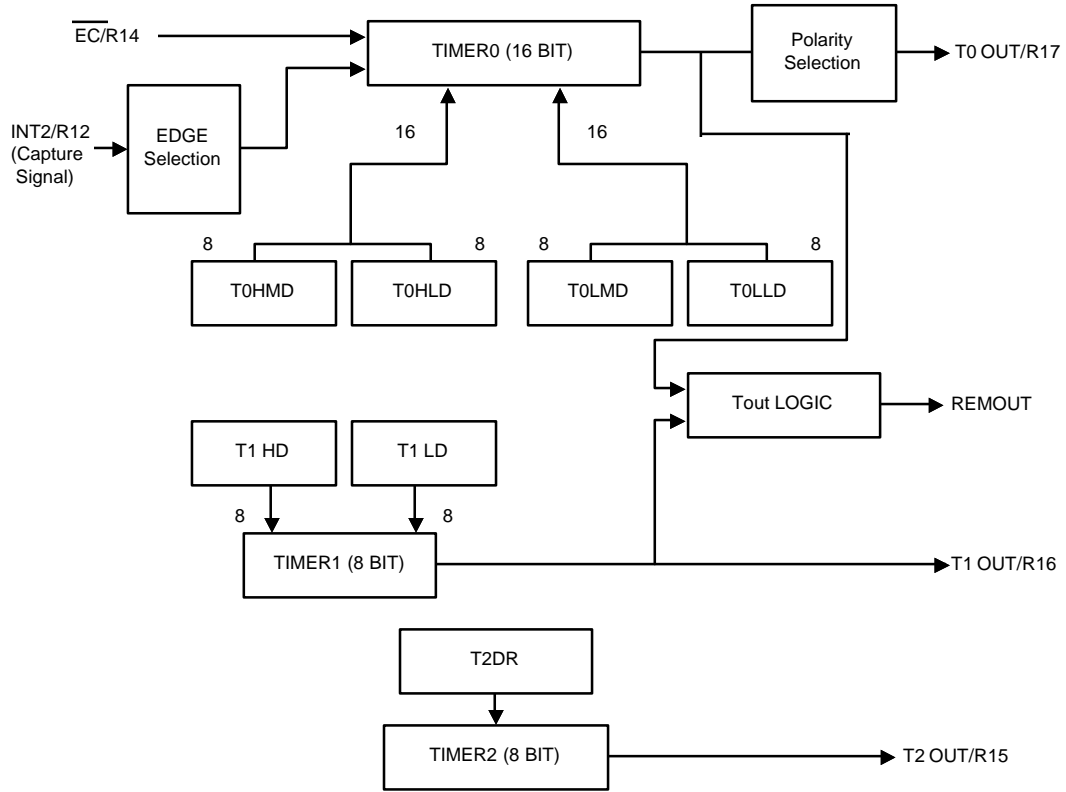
$\overline{EC}$/R14

TIMER0 (16 BIT)

Polarity Selection

T0 OUT/R17

INT2/R12 (Capture Signal)

EDGE Selection

16

16

8

8

8

8

T0HMD

T0HLD

T0LMD

T0LLD

Tout LOGIC

REMOUT

T1 HD

T1 LD

8

8

TIMER1 (8 BIT)

T1 OUT/R16

T2DR

TIMER2 (8 BIT)

T2 OUT/R15